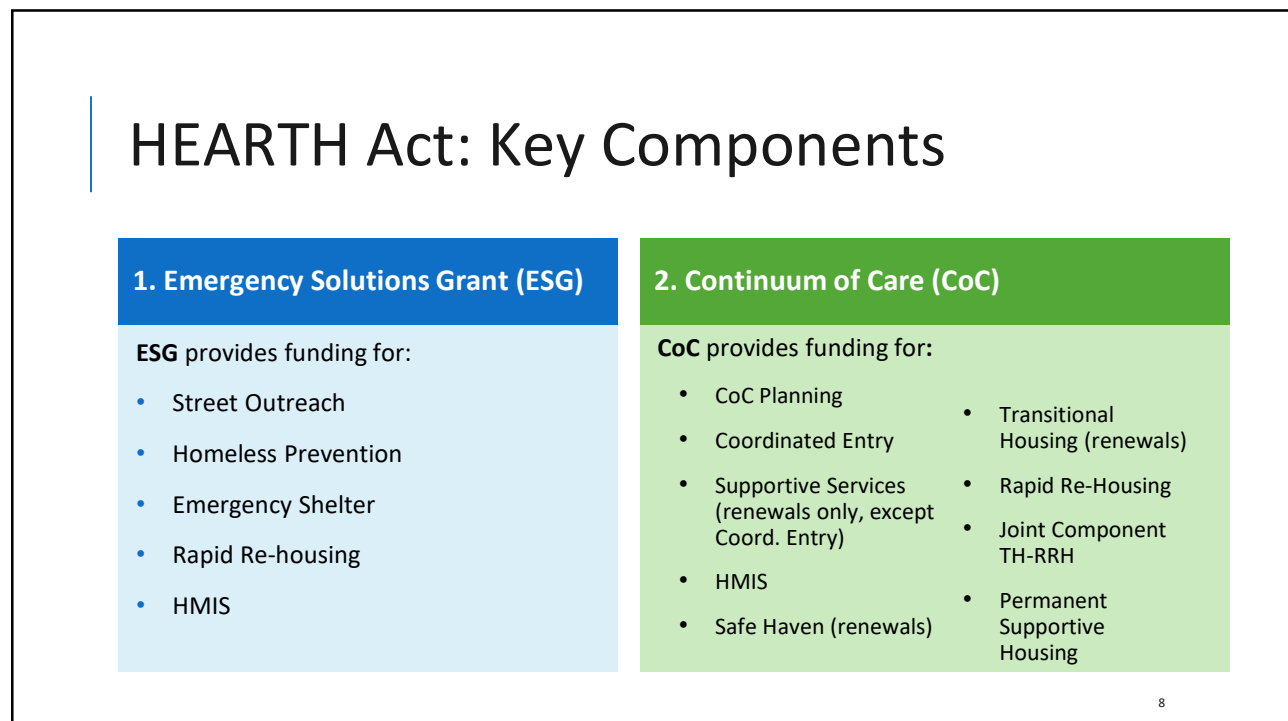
HEARTH Act: Key Components

1. Emergency Solutions Grant (ESG)

ESG provides funding for:

- Street Outreach
- Homeless Prevention
- Emergency Shelter
- Rapid Re-housing
- HMIS

2. Continuum of Care (CoC)

CoC provides funding for:

- CoC Planning
- Coordinated Entry
- Supportive Services (renewals only, except Coord. Entry)
- HMIS
- Safe Haven (renewals)

- Transitional Housing (renewals)
- Rapid Re-Housing
- Joint Component TH-RRH
- Permanent Supportive Housing

8